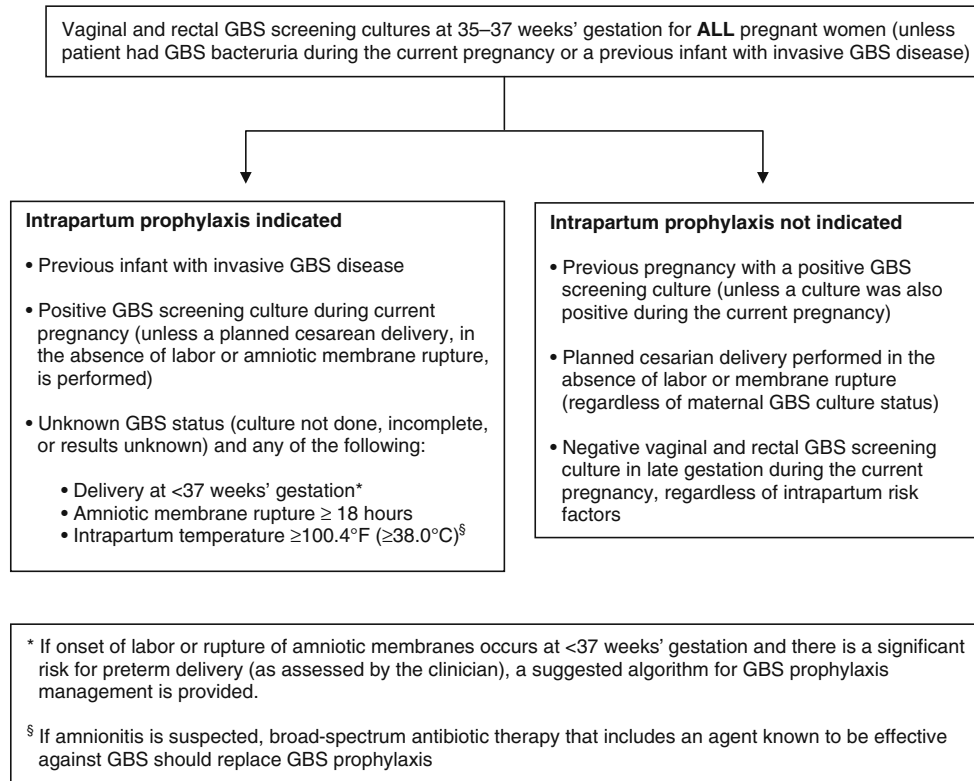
Vaginal and rectal GBS screening cultures at 35–37 weeks' gestation for **ALL** pregnant women (unless patient had GBS bacteruria during the current pregnancy or a previous infant with invasive GBS disease)

**Intrapartum prophylaxis indicated**

• Previous infant with invasive GBS disease

• Positive GBS screening culture during current pregnancy (unless a planned cesarean delivery, in the absence of labor or amniotic membrane rupture, is performed)

• Unknown GBS status (culture not done, incomplete, or results unknown) and any of the following:

• Delivery at <37 weeks' gestation*
• Amniotic membrane rupture ≥ 18 hours
• Intrapartum temperature ≥100.4°F (≥38.0°C)$^§$

**Intrapartum prophylaxis not indicated**

• Previous pregnancy with a positive GBS screening culture (unless a culture was also positive during the current pregnancy)

• Planned cesarian delivery performed in the absence of labor or membrane rupture (regardless of maternal GBS culture status)

• Negative vaginal and rectal GBS screening culture in late gestation during the current pregnancy, regardless of intrapartum risk factors

* If onset of labor or rupture of amniotic membranes occurs at <37 weeks' gestation and there is a significant risk for preterm delivery (as assessed by the clinician), a suggested algorithm for GBS prophylaxis management is provided.

$^§$ If amnionitis is suspected, broad-spectrum antibiotic therapy that includes an agent known to be effective against GBS should replace GBS prophylaxis